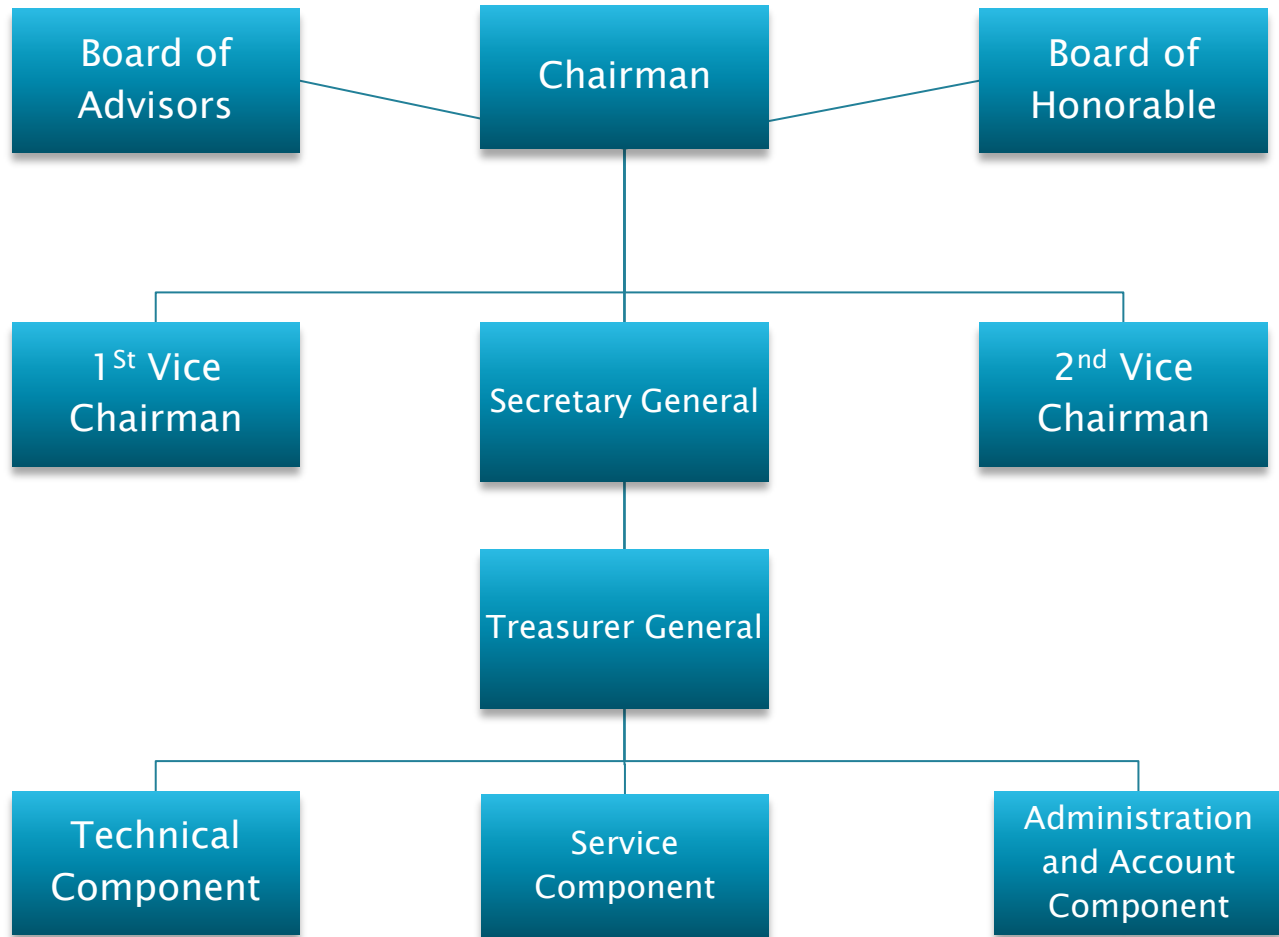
Board of Advisors

Chairman

Board of Honorable

1$^{St}$ Vice Chairman

Secretary General

2$^{nd}$ Vice Chairman

Treasurer General

Technical Component

Service Component

Administration and Account Component